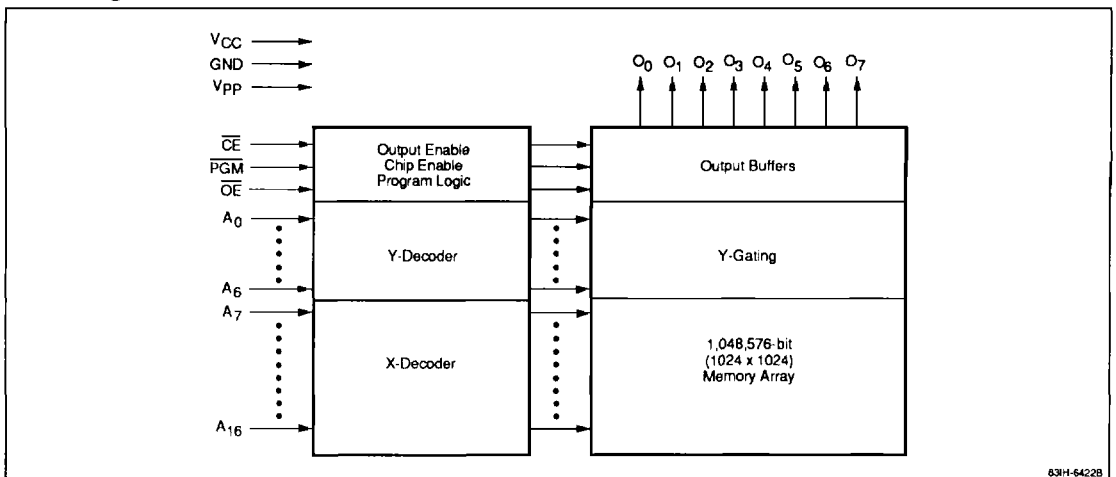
$V_{CC}$
GND
$V_{PP}$

$O_0$ $O_1$ $O_2$ $O_3$ $O_4$ $O_5$ $O_6$ $O_7$

$\overline{CE}$
$\overline{PGM}$
$\overline{OE}$
$A_0$
$A_6$
$A_7$
$A_{16}$

Output Enable
Chip Enable
Program Logic

Y-Decoder

X-Decoder

Output Buffers

Y-Gating

1,048,576-bit
(1024 x 1024)
Memory Array

83IH-6422B